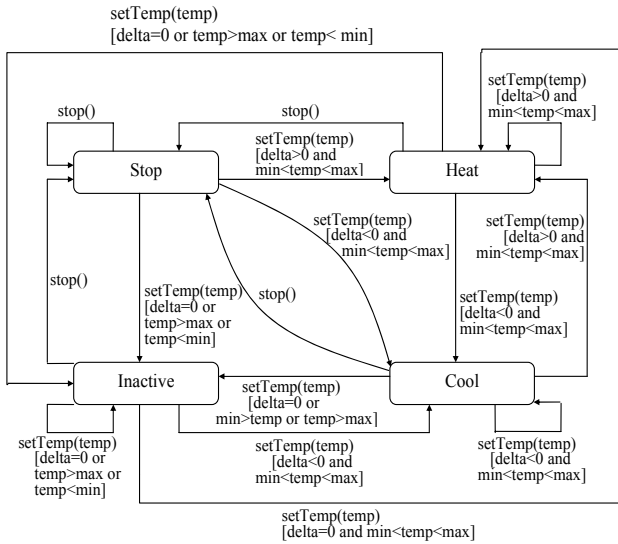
setTemp(temp)
[delta=0 or temp>max or temp< min]

stop()

stop()

setTemp(temp)
[delta>0 and min<temp<max]

Stop

setTemp(temp)
[delta>0 and min<temp<max]

Heat

setTemp(temp)
[delta<0 and min<temp<max]

setTemp(temp)
[delta>0 and min<temp<max]

stop()

setTemp(temp)
[delta=0 or temp>max or temp<min]

stop()

setTemp(temp)
[delta<0 and min<temp<max]

Inactive

setTemp(temp)
[delta=0 or min>temp or temp>max]

Cool

setTemp(temp)
[delta=0 or temp>max or temp<min]

setTemp(temp)
[delta<0 and min<temp<max]

setTemp(temp)
[delta<0 and min<temp<max]

setTemp(temp)
[delta=0 and min<temp<max]